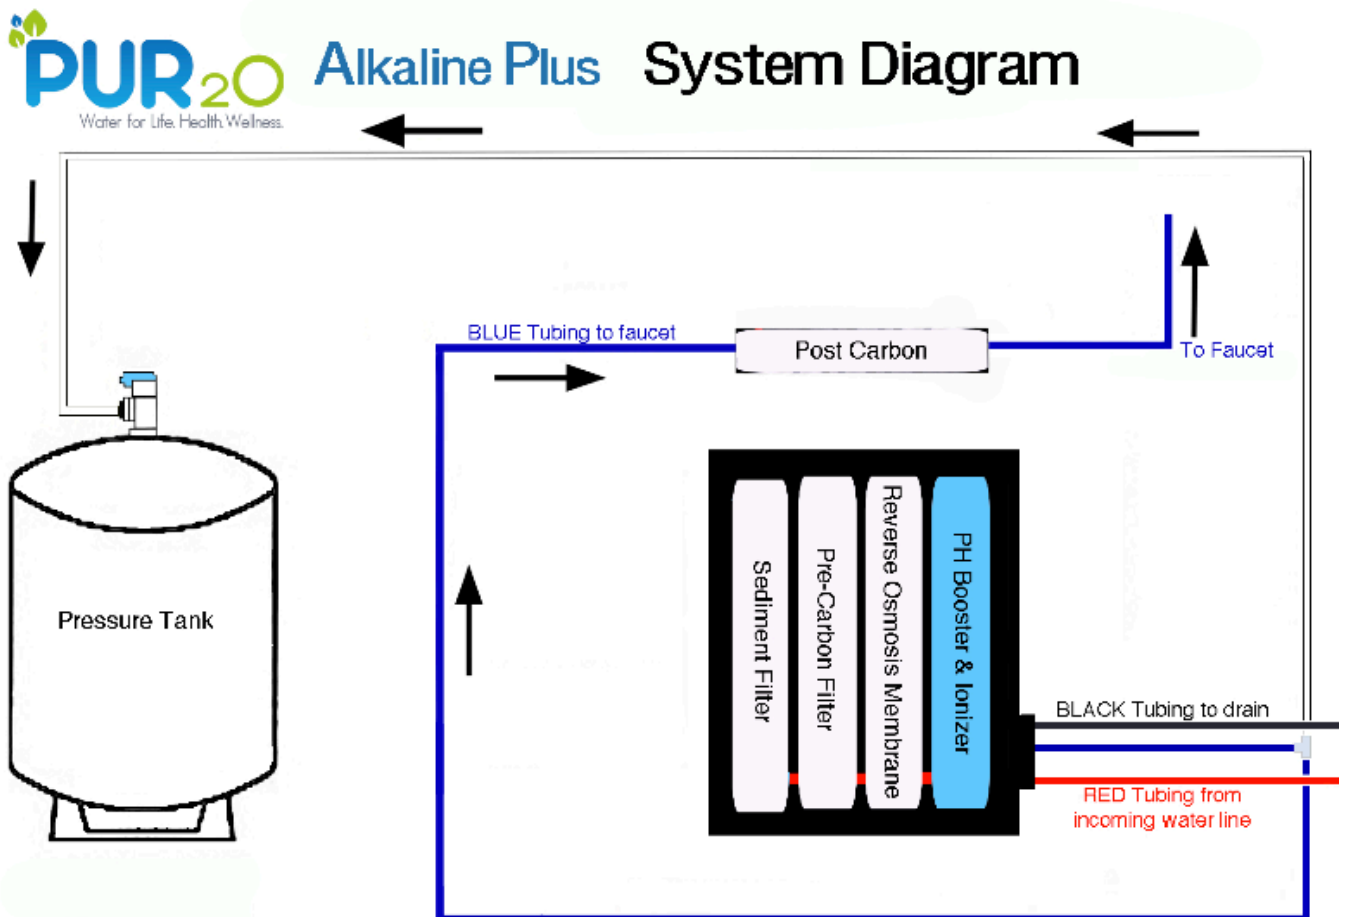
PUR2O
Water for Life. Health. Wellness.

Alkaline Plus System Diagram

BLUE Tubing to faucet

Post Carbon

To Faucet

Pressure Tank

Sediment Filter

Pre-Carbon Filter

Reverse Osmosis Membrane

PH Booster & Ionizer

BLACK Tubing to drain

RED Tubing from incoming water line